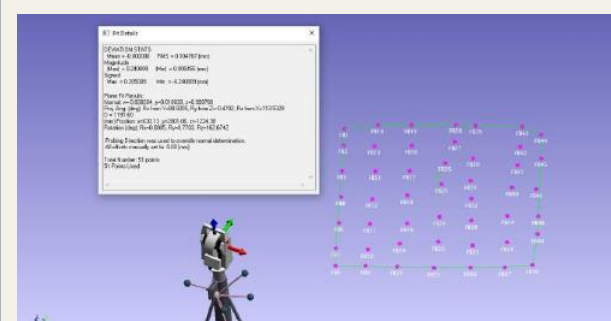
Fit Details

DEVIATION STATS:
Mean = -0.000000 RMS = 0.004787 (mm)
Magnitude:
Mean = 0.003688 |Max| = 0.008855 (mm)
Signed:
Max = 0.008855 Min = -0.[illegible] (mm)

Plane Fit Results:
Normal: x=-0.000034, y=0.010033, z=-0.999950
Proj Ang (deg): Rx from Y=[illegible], Ry from Z=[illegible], Rz from X=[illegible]
D = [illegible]
Ref Position: x=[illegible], y=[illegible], z=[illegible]
Rotation (deg): Rx=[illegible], Ry=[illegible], Rz=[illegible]

Probing Direction was used to override normal determination.
All offsets manually set to 0.00 (mm)

Total Number: 55 points
55 Points Used